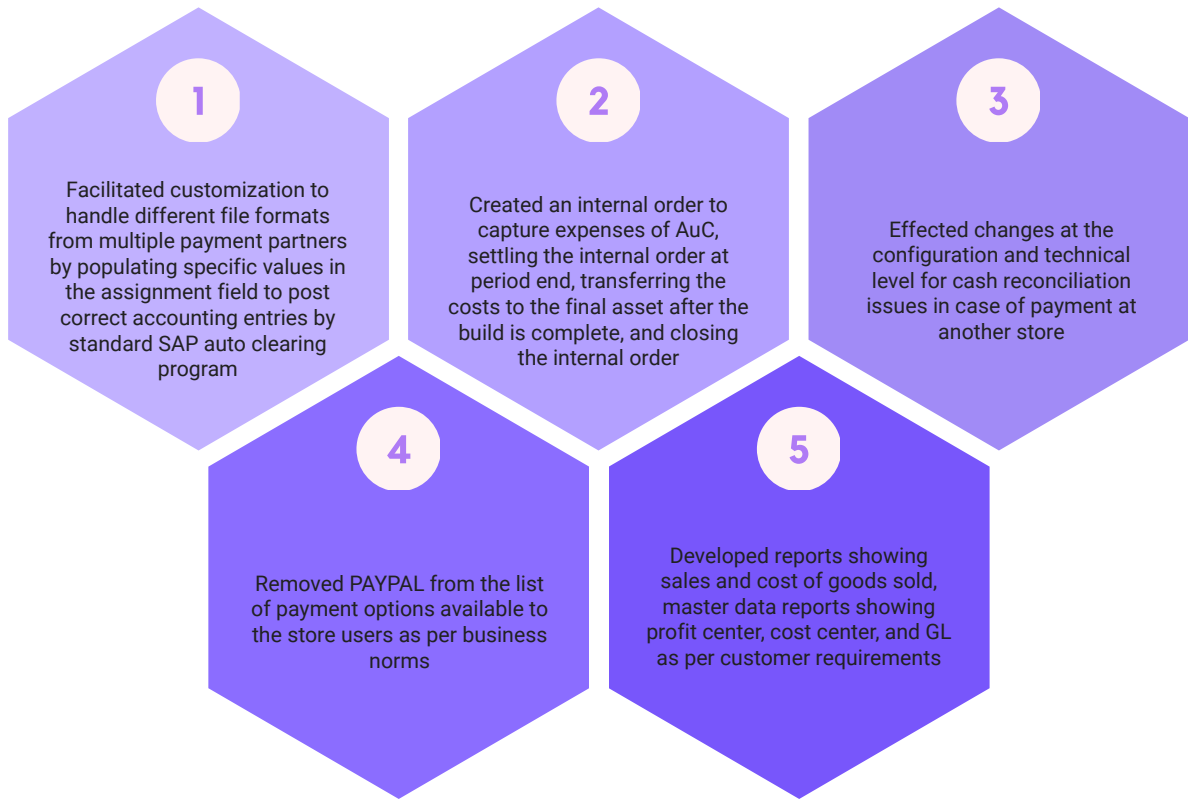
1

Facilitated customization to handle different file formats from multiple payment partners by populating specific values in the assignment field to post correct accounting entries by standard SAP auto clearing program

2

Created an internal order to capture expenses of AuC, settling the internal order at period end, transferring the costs to the final asset after the build is complete, and closing the internal order

3

Effected changes at the configuration and technical level for cash reconciliation issues in case of payment at another store

4

Removed PAYPAL from the list of payment options available to the store users as per business norms

5

Developed reports showing sales and cost of goods sold, master data reports showing profit center, cost center, and GL as per customer requirements